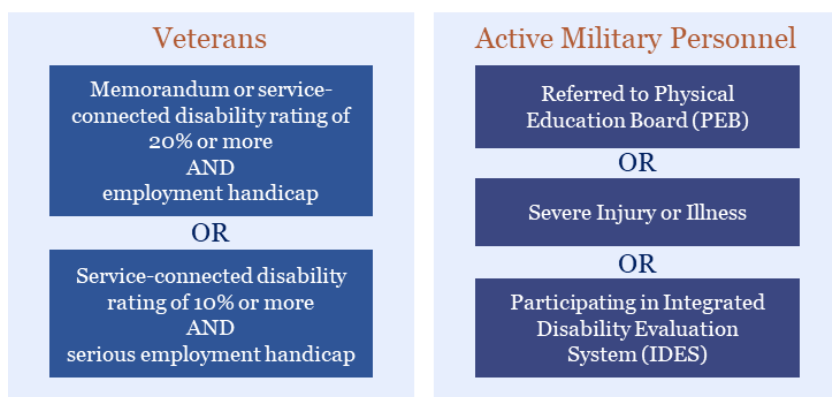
Veterans

Memorandum or service-connected disability rating of 20% or more
AND
employment handicap

OR

Service-connected disability rating of 10% or more
AND
serious employment handicap

Active Military Personnel

Referred to Physical Education Board (PEB)

OR

Severe Injury or Illness

OR

Participating in Integrated Disability Evaluation System (IDES)